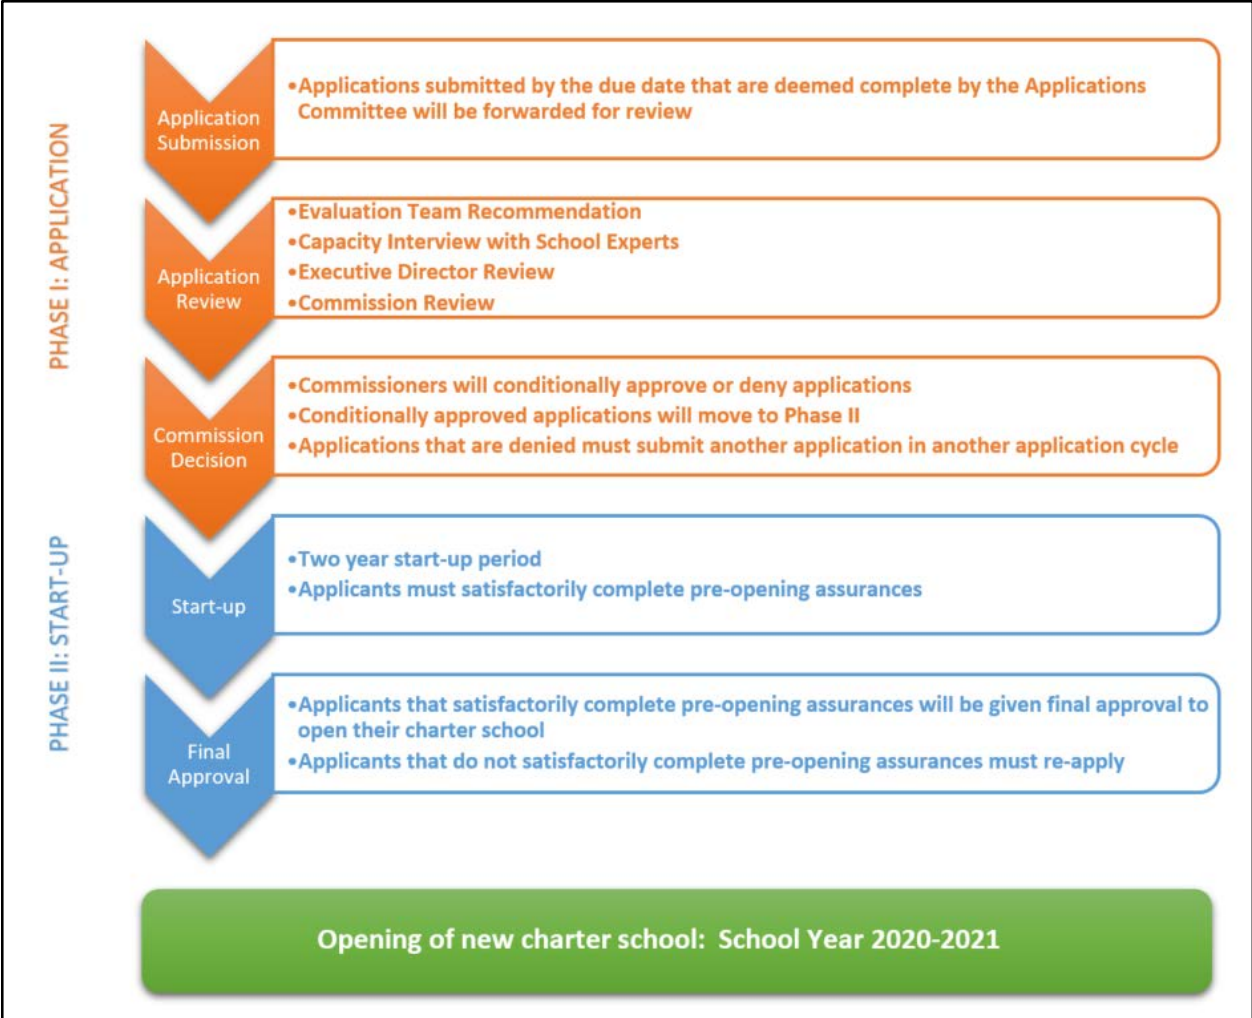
PHASE I: APPLICATION

Application Submission

•Applications submitted by the due date that are deemed complete by the Applications Committee will be forwarded for review

Application Review

•Evaluation Team Recommendation
•Capacity Interview with School Experts
•Executive Director Review
•Commission Review

Commission Decision

•Commissioners will conditionally approve or deny applications
•Conditionally approved applications will move to Phase II
•Applications that are denied must submit another application in another application cycle

PHASE II: START-UP

Start-up

•Two year start-up period
•Applicants must satisfactorily complete pre-opening assurances

Final Approval

•Applicants that satisfactorily complete pre-opening assurances will be given final approval to open their charter school
•Applicants that do not satisfactorily complete pre-opening assurances must re-apply

Opening of new charter school: School Year 2020-2021